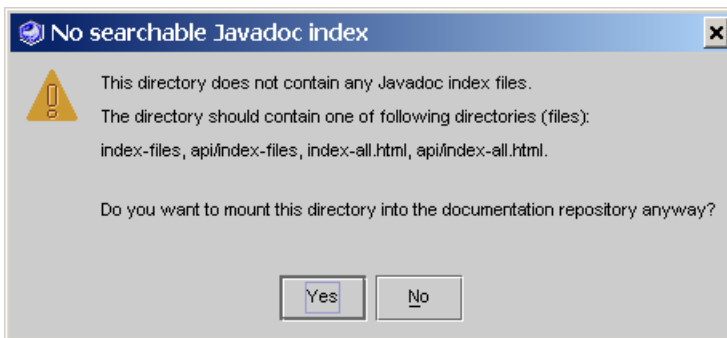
No searchable Javadoc index

This directory does not contain any Javadoc index files.
The directory should contain one of following directories (files):
index-files, api/index-files, index-all.html, api/index-all.html.

Do you want to mount this directory into the documentation repository anyway?

Yes
No